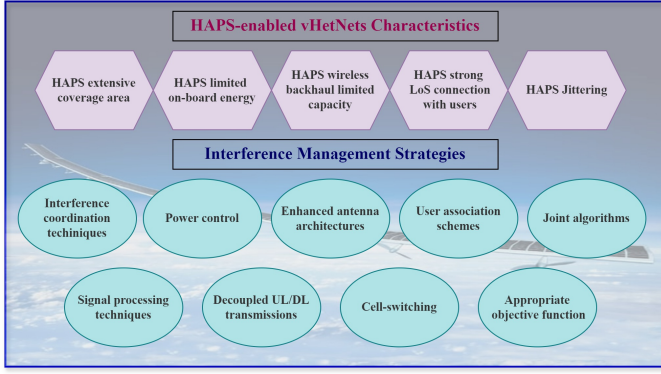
HAPS-enabled vHetNets Characteristics

HAPS extensive coverage area

HAPS limited on-board energy

HAPS wireless backhaul limited capacity

HAPS strong LoS connection with users

HAPS Jittering

Interference Management Strategies

Interference coordination techiniques

Power control

Enhanced antenna architectures

User association schemes

Joint algorithms

Signal processing techniques

Decoupled UL/DL transmissions

Cell-switching

Appropriate objective function